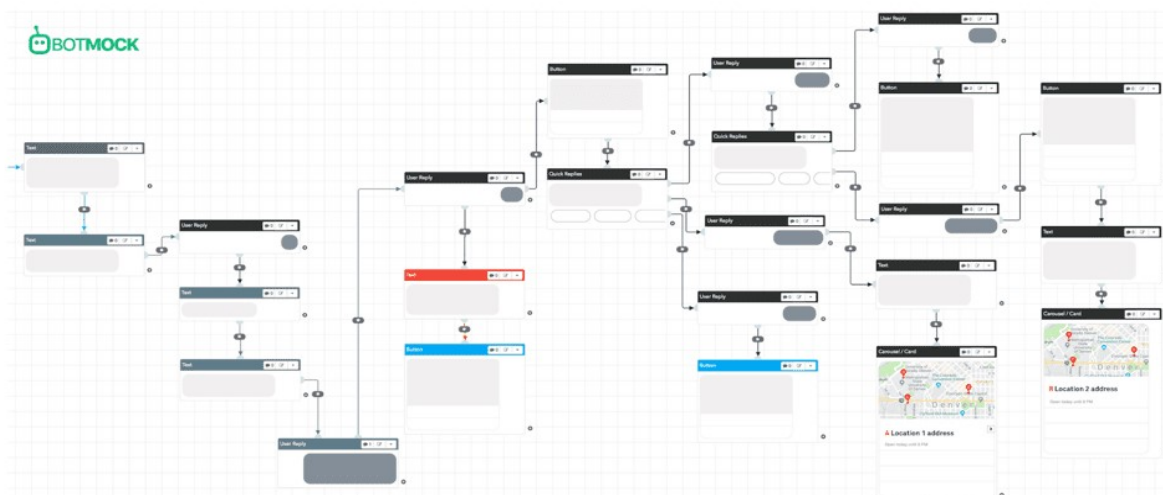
BOTMOCK

Text

Text

User Reply

Text

Text

User Reply

User Reply

Text

Button

Button

Quick Replies

User Reply

Quick Replies

User Reply

User Reply

Button

User Reply

Button

User Reply

Text

Carousel / Card

A Location 1 address

Button

Text

Carousel / Card

B Location 2 address